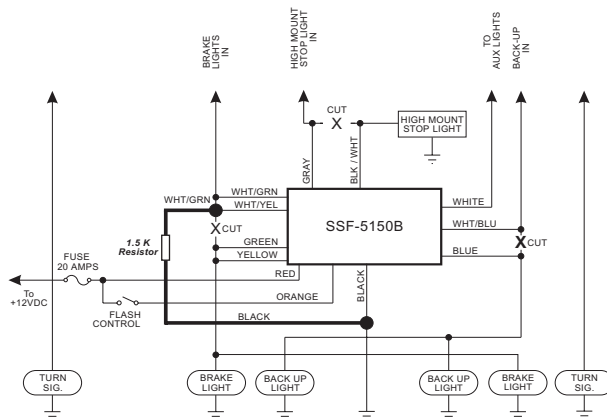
BRAKE LIGHTS IN

HIGH MOUNT STOP LIGHT IN

TO AUX LIGHTS

BACK-UP IN

CUT
X

HIGH MOUNT STOP LIGHT

GRAY

BLK / WHT

WHT/GRN

WHT/GRN

WHT/YEL

SSF-5150B

WHITE

WHT/BLU

X CUT

X CUT

1.5 K Resistor

GREEN

YELLOW

BLUE

FUSE 20 AMPS

RED

To +12VDC

ORANGE

BLACK

FLASH CONTROL

BLACK

TURN SIG.

BRAKE LIGHT

BACK UP LIGHT

BACK UP LIGHT

BRAKE LIGHT

TURN SIG.